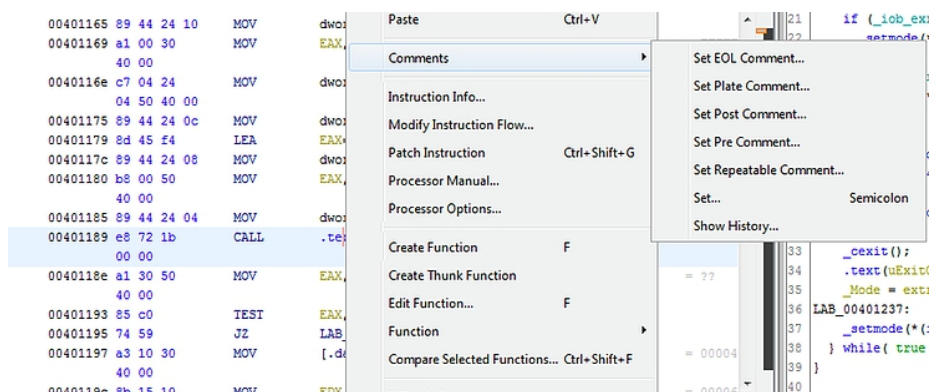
00401165 89 44 24 10 MOV dwor
00401169 a1 00 30 40 00 MOV EAX,
0040116e c7 04 24 04 50 40 00 MOV dwor
00401175 89 44 24 0c MOV dwor
00401179 8d 45 f4 LEA EAX
0040117c 89 44 24 08 MOV dwor
00401180 b8 00 50 40 00 MOV EAX,
00401185 89 44 24 04 MOV dwor
00401189 e8 72 1b 00 00 CALL .te
0040118e a1 30 50 40 00 MOV EAX,
00401193 85 c0 TEST EAX,
00401195 74 59 JZ LAB_
00401197 a3 10 30 40 00 MOV [.da

Paste Ctrl+V
Comments
Instruction Info...
Modify Instruction Flow...
Patch Instruction Ctrl+Shift+G
Processor Manual...
Processor Options...
Create Function F
Create Thunk Function
Edit Function... F
Function
Compare Selected Functions... Ctrl+Shift+F

Set EOL Comment...
Set Plate Comment...
Set Post Comment...
Set Pre Comment...
Set Repeatable Comment...
Set... Semicolon
Show History...

= ??
= 00004

21 if (_iob_ex
22 _setmode(
33 _cexit();
34 .text(uExit
35 _Mode = ext
36 LAB_00401237:
37 _setmode(*(
38 } while( true
39 }
40